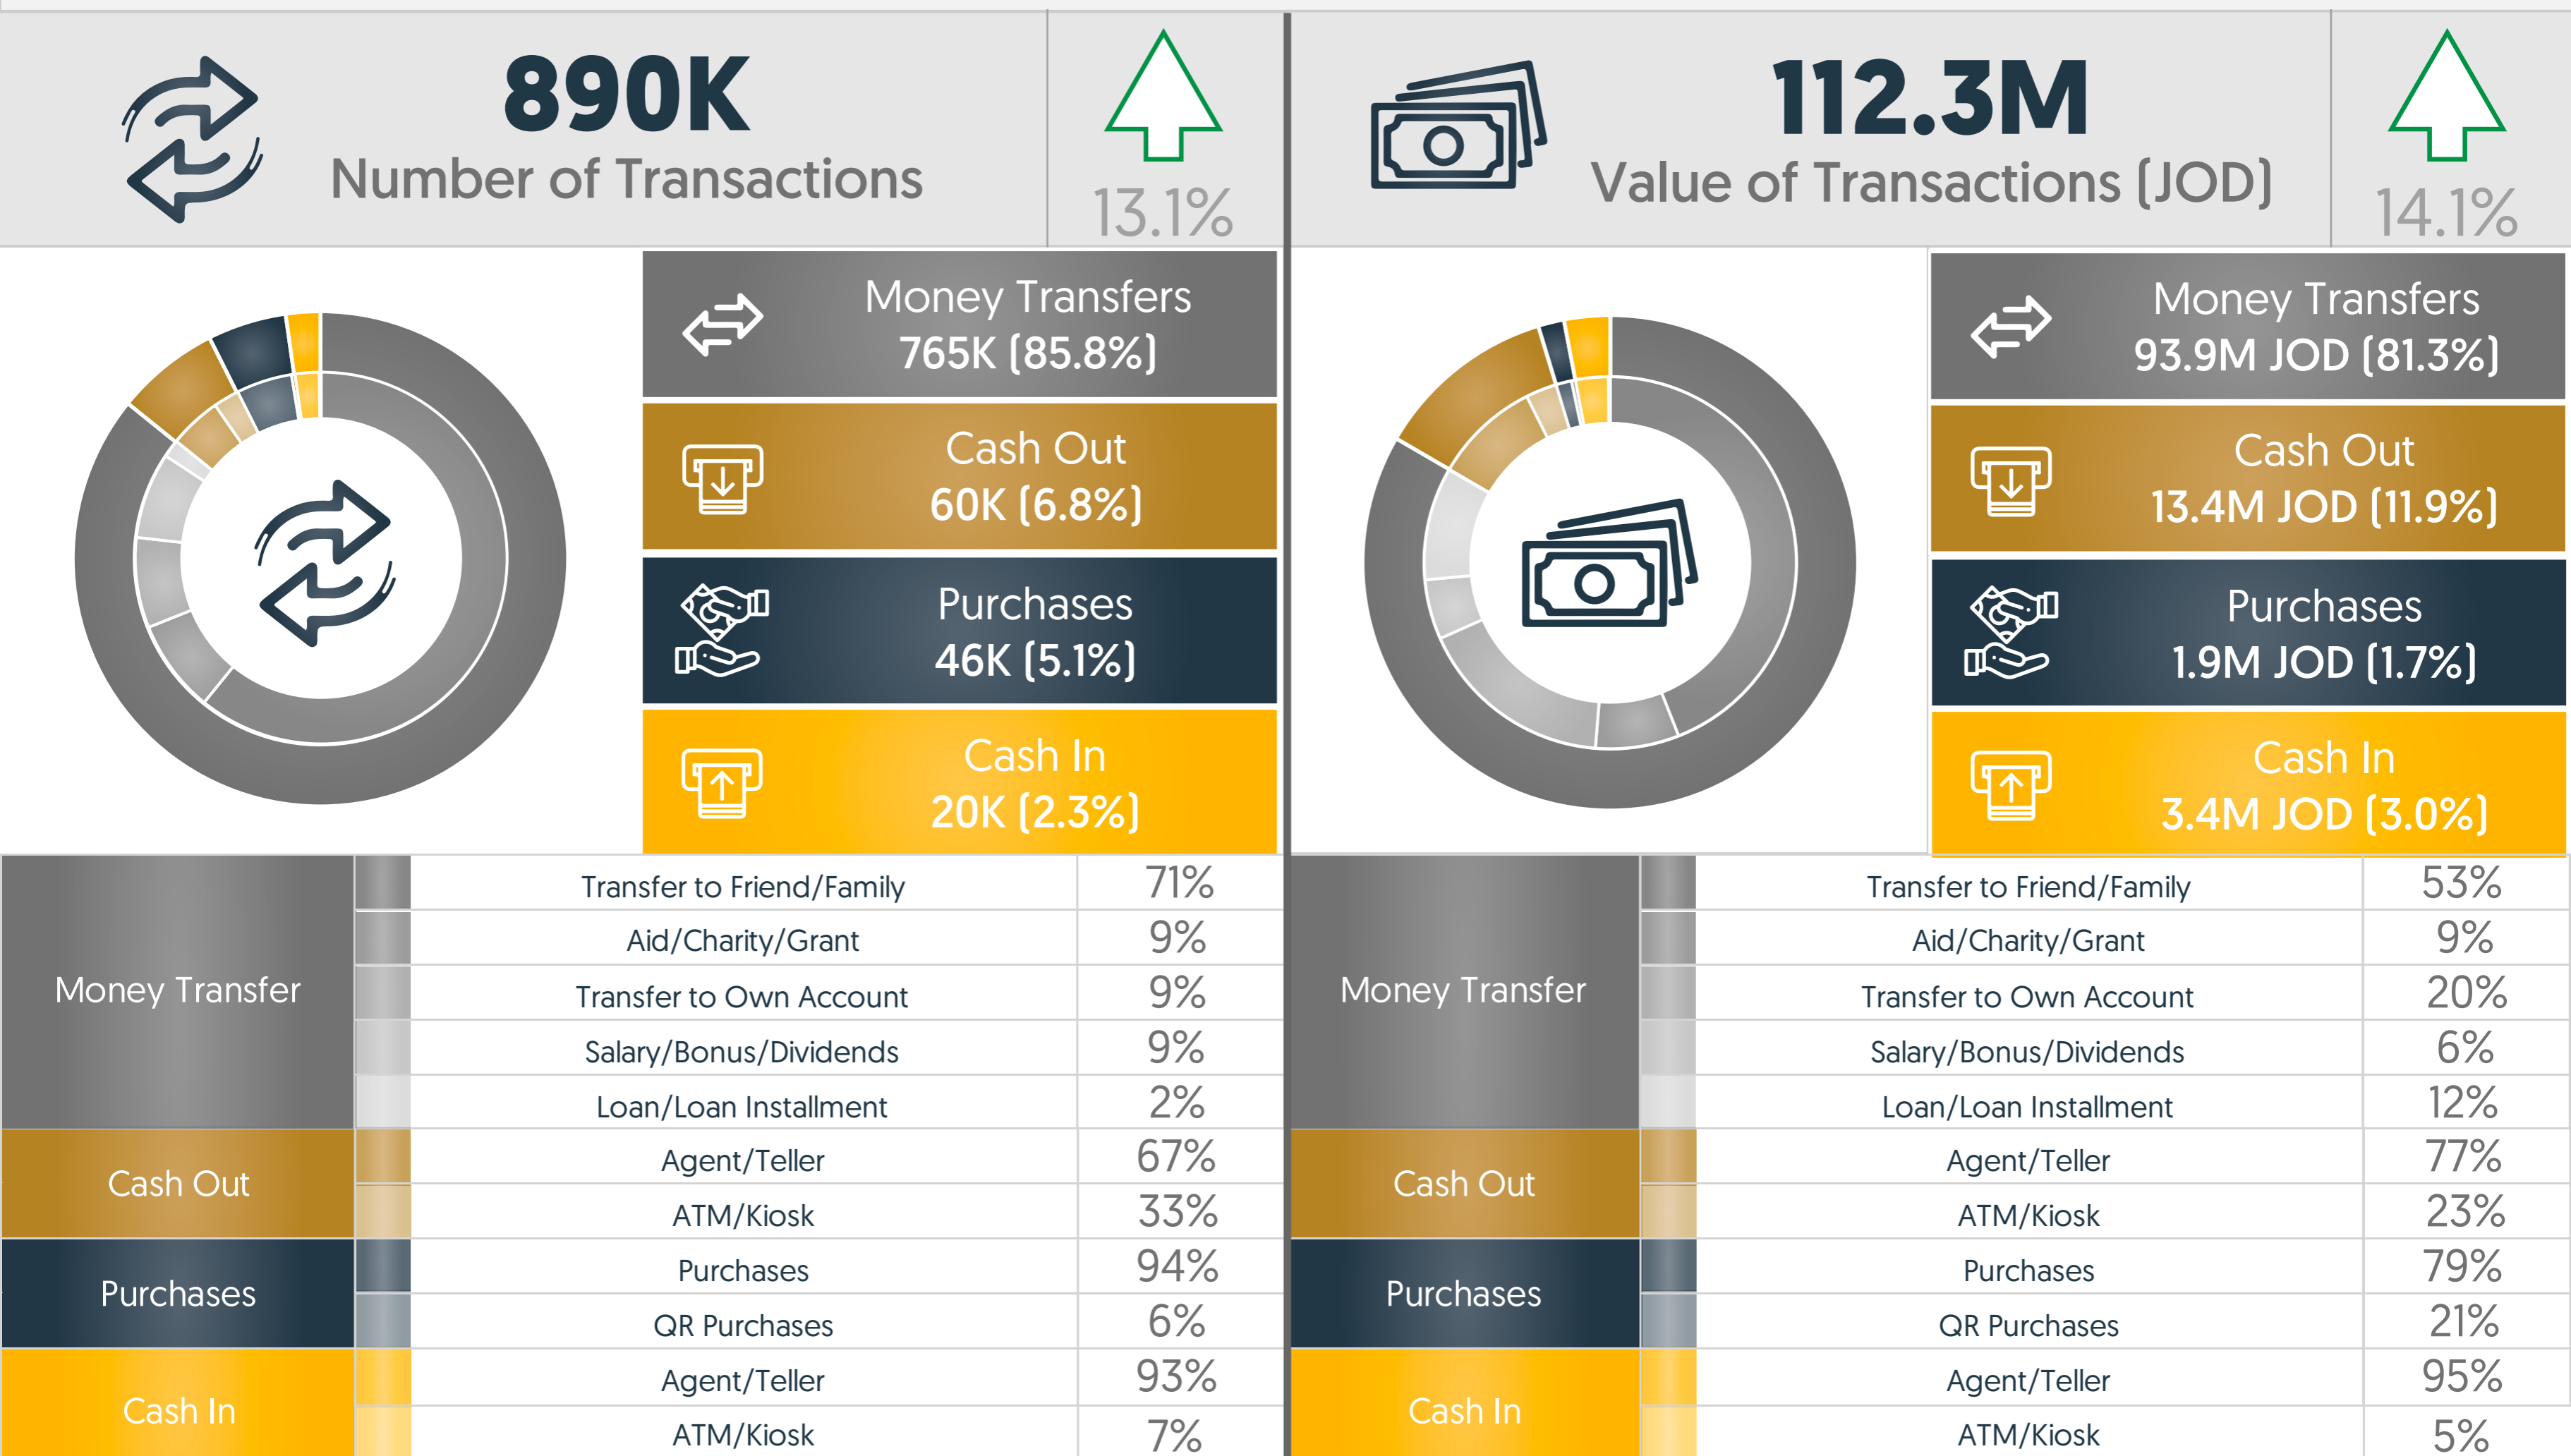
890K
Number of Transactions

13.1%

112.3M
Value of Transactions (JOD)

14.1%

Money Transfers
765K (85.8%)

Cash Out
60K (6.8%)

Purchases
46K (5.1%)

Cash In
20K (2.3%)

Money Transfers
93.9M JOD (81.3%)

Cash Out
13.4M JOD (11.9%)

Purchases
1.9M JOD (1.7%)

Cash In
3.4M JOD (3.0%)

| | Transfer to Friend/Family | 71% |
|---|---|---|
| Money Transfer | Aid/Charity/Grant | 9% |
| | Transfer to Own Account | 9% |
| | Salary/Bonus/Dividends | 9% |
| | Loan/Loan Installment | 2% |
| Cash Out | Agent/Teller | 67% |
| | ATM/Kiosk | 33% |
| Purchases | Purchases | 94% |
| | QR Purchases | 6% |
| Cash In | Agent/Teller | 93% |
| | ATM/Kiosk | 7% |

| | Transfer to Friend/Family | 53% |
|---|---|---|
| Money Transfer | Aid/Charity/Grant | 9% |
| | Transfer to Own Account | 20% |
| | Salary/Bonus/Dividends | 6% |
| | Loan/Loan Installment | 12% |
| Cash Out | Agent/Teller | 77% |
| | ATM/Kiosk | 23% |
| Purchases | Purchases | 79% |
| | QR Purchases | 21% |
| Cash In | Agent/Teller | 95% |
| | ATM/Kiosk | 5% |